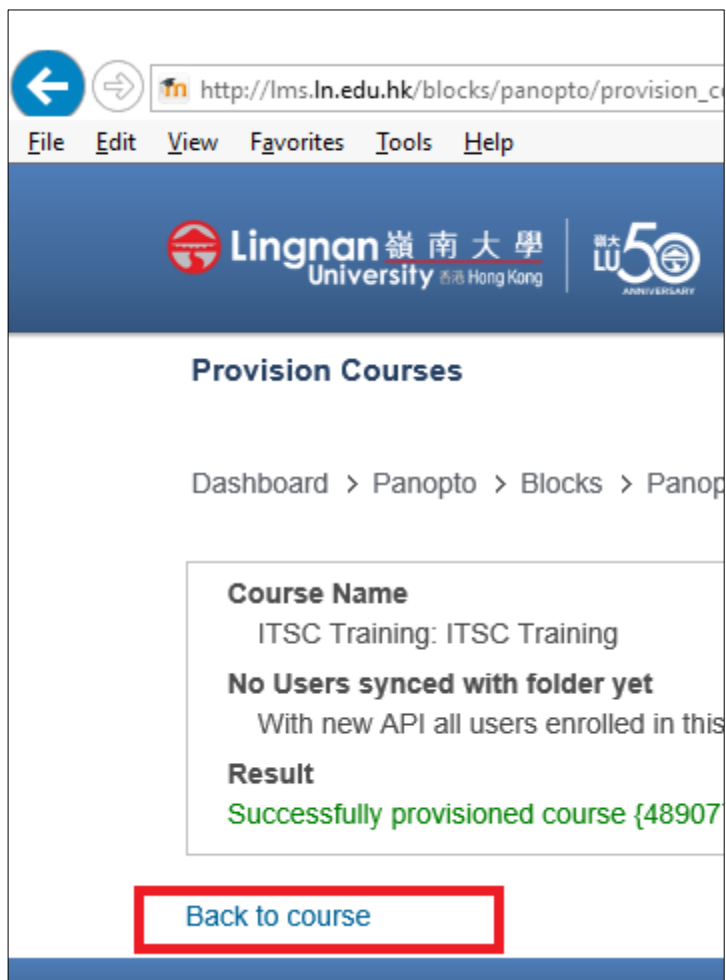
http://lms.ln.edu.hk/blocks/panopto/provision_c

File Edit View Favorites Tools Help

Lingnan University 嶺南大學 香港 Hong Kong

嶺大 LU 50 ANNIVERSARY

Provision Courses

Dashboard > Panopto > Blocks > Panop

Course Name
ITSC Training: ITSC Training

No Users synced with folder yet
With new API all users enrolled in this

Result
Successfully provisioned course {48907

Back to course